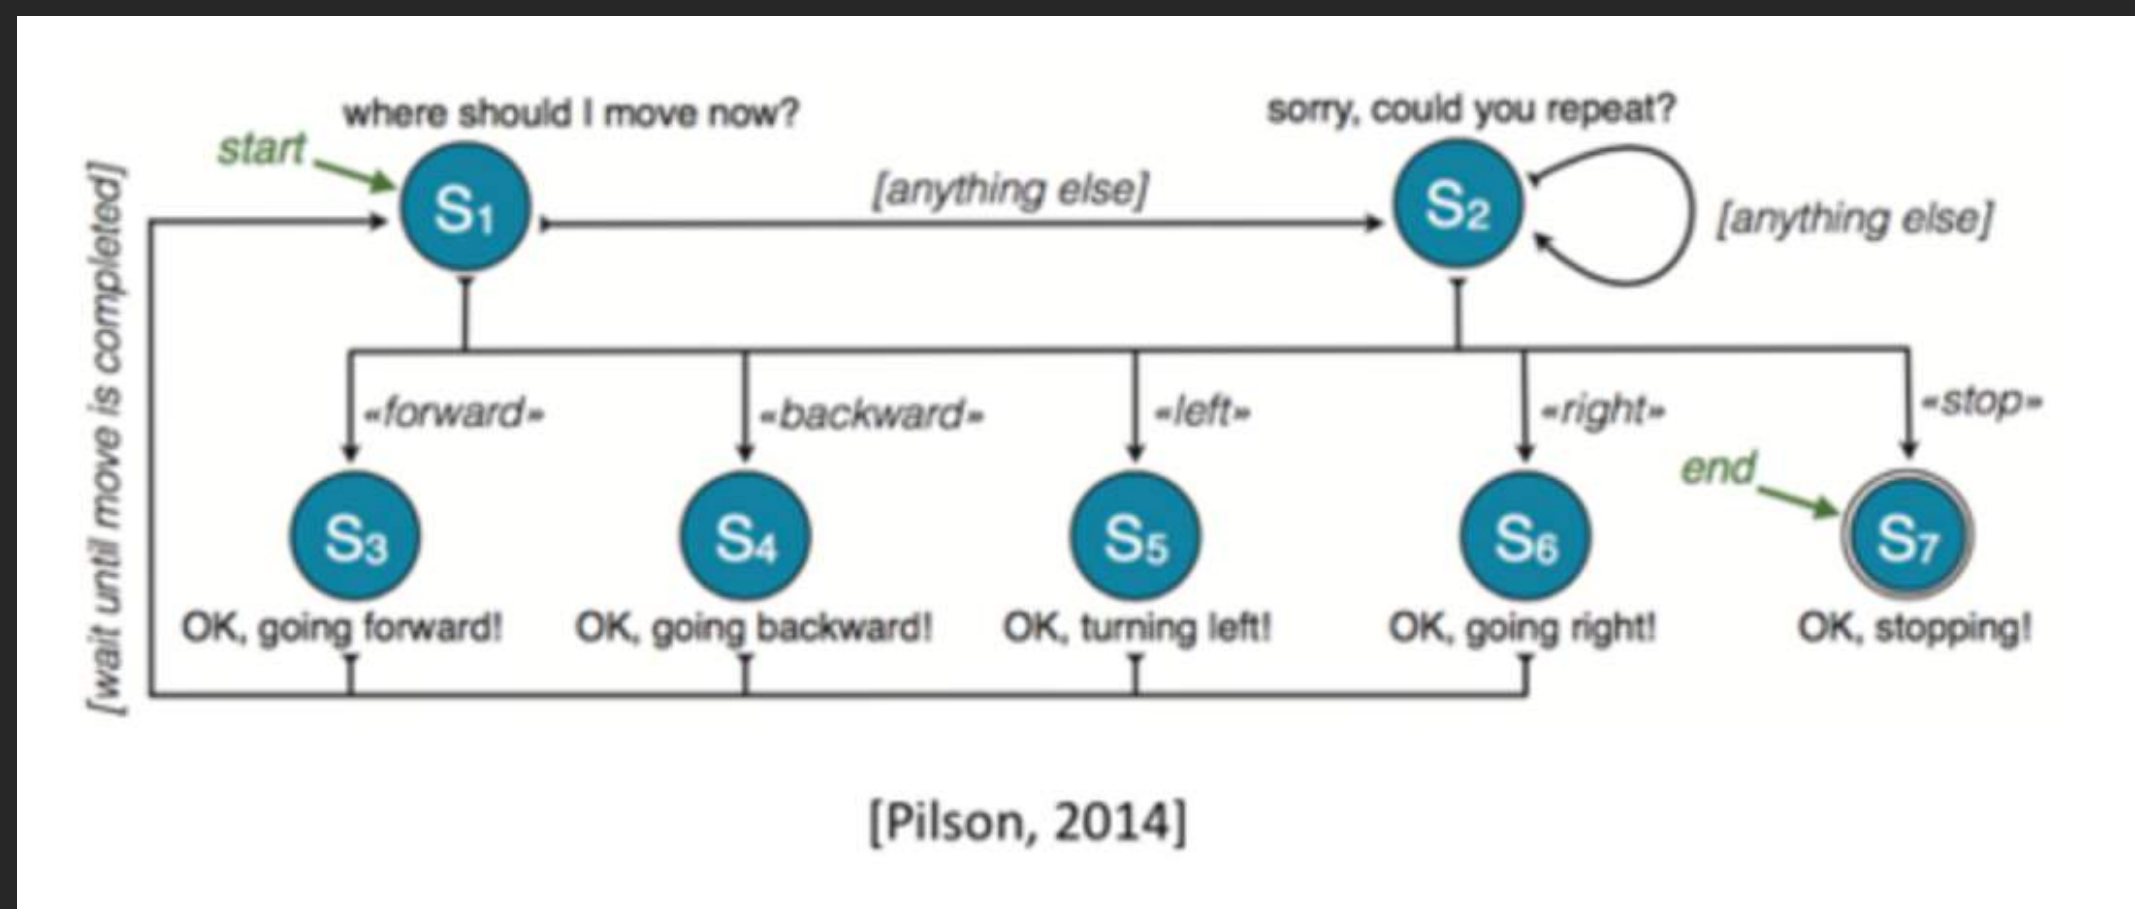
where should I move now?

sorry, could you repeat?

start

$S_1$

[anything else]

$S_2$

[anything else]

[wait until move is completed]

«forward»

«backward»

«left»

«right»

«stop»

end

$S_3$

$S_4$

$S_5$

$S_6$

$S_7$

OK, going forward!

OK, going backward!

OK, turning left!

OK, going right!

OK, stopping!

[Pilson, 2014]